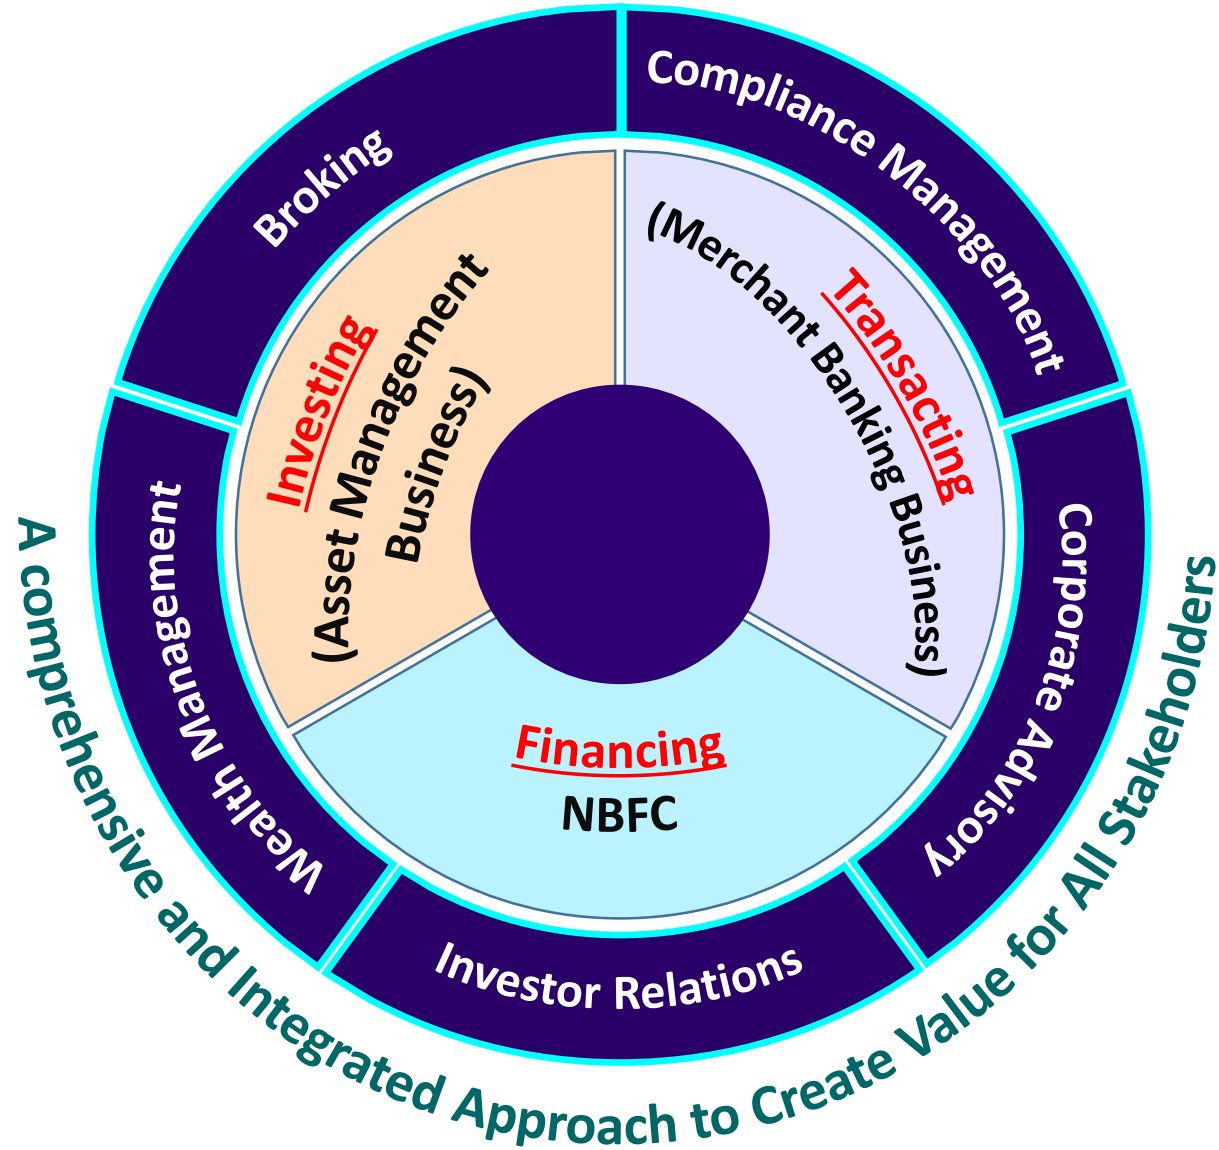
Broking

Compliance Management

Corporate Advisory

Investor Relations

Wealth Management

Investing
(Asset Management Business)

Transacting
(Merchant Banking Business)

Financing
NBFC

A comprehensive and Integrated Approach to Create Value for All Stakeholders